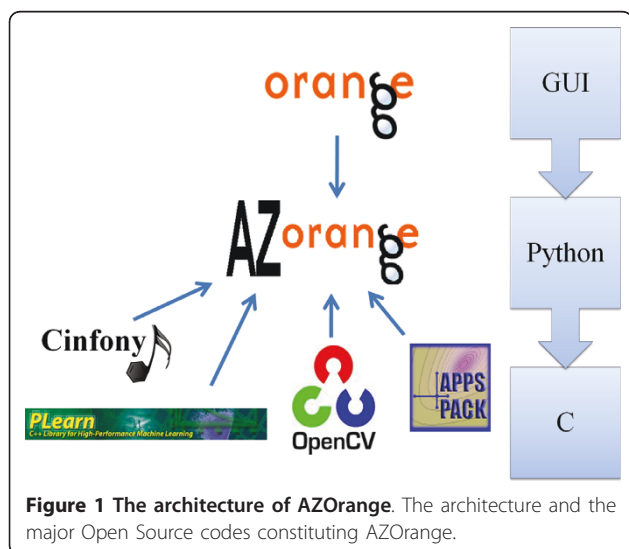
orange

AZorange

Cinfony

PLearn
C++ Library for High-Performance Machine Learning

OpenCV

APPS PACK

GUI

Python

C

**Figure 1 The architecture of AZOrange**. The architecture and the major Open Source codes constituting AZOrange.